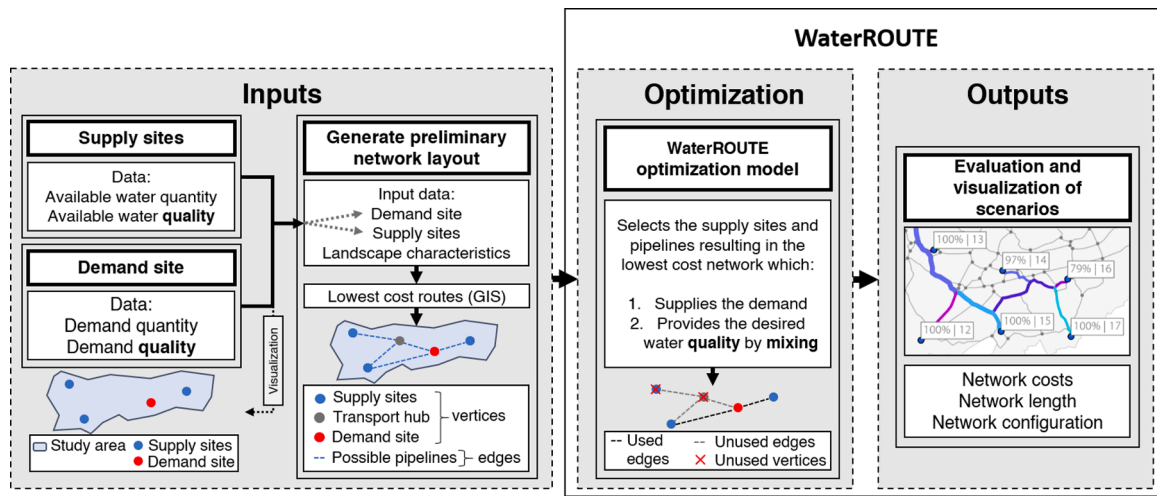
WaterROUTE

Inputs

Supply sites

Data:
Available water quantity
Available water quality

Demand site

Data:
Demand quantity
Demand quality

Visualization

Study area
Supply sites
Demand site

Generate preliminary network layout

Input data:
Demand site
Supply sites
Landscape characteristics

Lowest cost routes (GIS)

Supply sites
Transport hub
Demand site
vertices
Possible pipelines
edges

Optimization

WaterROUTE optimization model

Selects the supply sites and pipelines resulting in the lowest cost network which:

1. Supplies the demand
2. Provides the desired water quality by mixing

Used edges
Unused edges
Unused vertices

Outputs

Evaluation and visualization of scenarios

100% | 13
97% | 14
79% | 16
100% | 12
100% | 15
100% | 17

Network costs
Network length
Network configuration